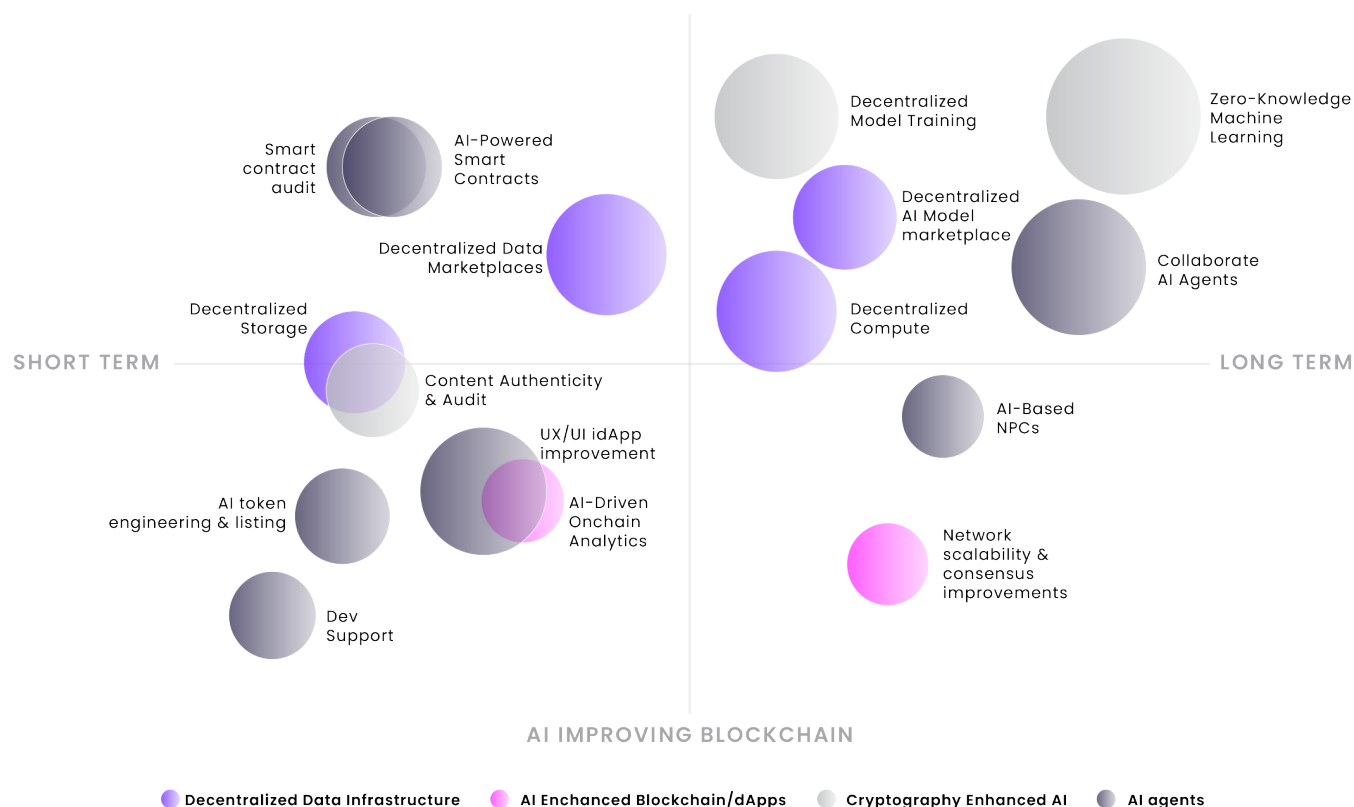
Smart contract audit

AI-Powered Smart Contracts

Decentralized Model Training

Zero-Knowledge Machine Learning

Decentralized AI Model marketplace

Decentralized Data Marketplaces

Collaborate AI Agents

Decentralized Storage

Decentralized Compute

SHORT TERM

LONG TERM

Content Authenticity & Audit

AI-Based NPCs

UX/UI idApp improvement

AI token engineering & listing

AI-Driven Onchain Analytics

Network scalability & consensus improvements

Dev Support

AI IMPROVING BLOCKCHAIN

Decentralized Data Infrastructure

AI Enchanced Blockchain/dApps

Cryptography Enhanced AI

AI agents